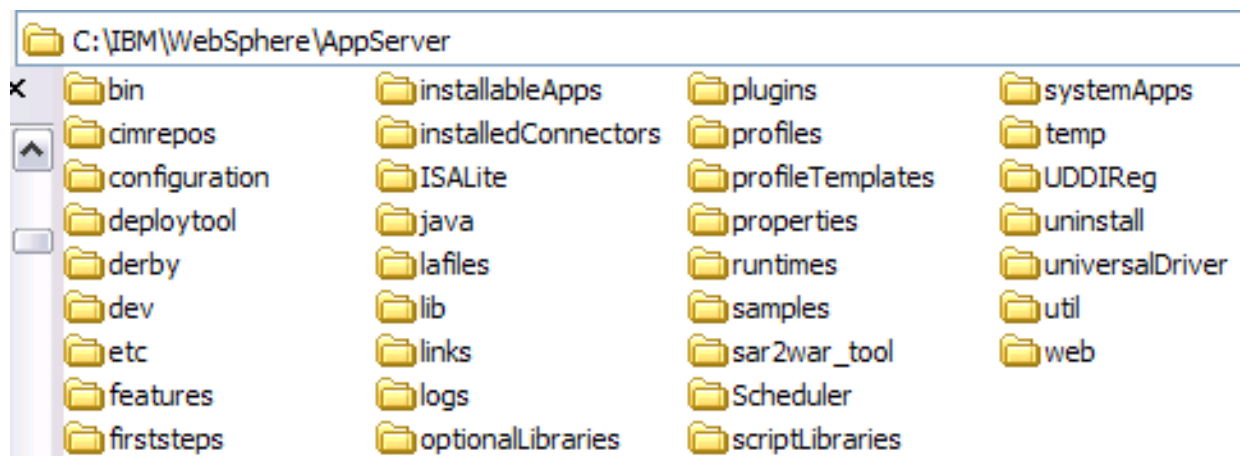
C:\IBM\WebSphere\AppServer

×

bin
cimrepos
configuration
deploytool
derby
dev
etc
features
firststeps

installableApps
installedConnectors
ISALite
java
lafiles
lib
links
logs
optionalLibraries

plugins
profiles
profileTemplates
properties
runtimes
samples
sar2war_tool
Scheduler
scriptLibraries

systemApps
temp
UDDIReg
uninstall
universalDriver
util
web